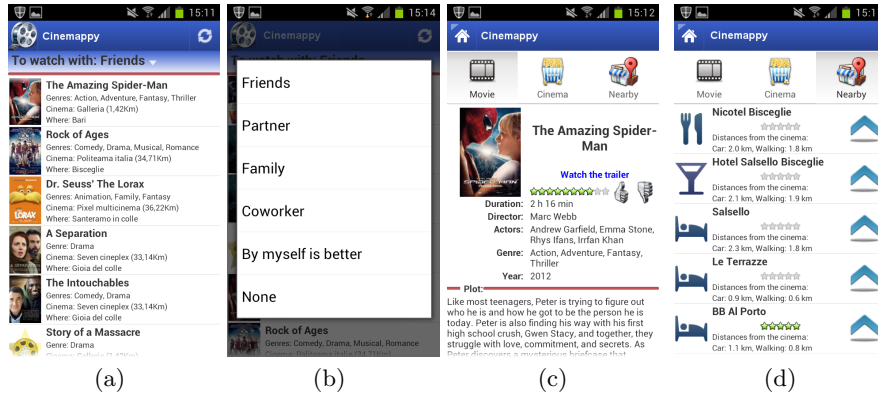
15:11

Cinemappy

To watch with: Friends

The Amazing Spider-Man
Genres: Action, Adventure, Fantasy, Thriller
Cinema: Galleria (1,42Km)
Where: Bari

Rock of Ages
Genres: Comedy, Drama, Musical, Romance
Cinema: Politeama italia (34,71Km)
Where: Bisceglie

Dr. Seuss' The Lorax
Genres: Animation, Family, Fantasy
Cinema: Pixel multicinema (36,22Km)
Where: Santeramo in colle

A Separation
Genre: Drama
Cinema: Seven cineplex (33,14Km)
Where: Gioia del colle

The Intouchables
Genres: Comedy, Drama
Cinema: Seven cineplex (33,14Km)
Where: Gioia del colle

Story of a Massacre
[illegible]

(a)

15:14

Friends

Partner

Family

Coworker

By myself is better

None

Rock of Ages
Genres: Comedy, Drama, Musical, Romance
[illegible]

(b)

15:12

Cinemappy

Movie
Cinema
Nearby

The Amazing Spider-Man

Watch the trailer

Duration: 2 h 16 min
Director: Marc Webb
Actors: Andrew Garfield, Emma Stone, Rhys Ifans, Irrfan Khan
Genre: Action, Adventure, Fantasy, Thriller
Year: 2012

Plot:
Like most teenagers, Peter is trying to figure out who he is and how he got to be the person he is today. Peter is also finding his way with his first high school crush, Gwen Stacy, and together, they struggle with love, commitment, and secrets. As Peter discovers a mysterious briefcase that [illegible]

(c)

15:11

Cinemappy

Movie
Cinema
Nearby

Nicotel Bisceglie
Distances from the cinema:
Car: 2.0 km, Walking: 1.8 km

Hotel Salsello Bisceglie
Distances from the cinema:
Car: 2.1 km, Walking: 1.9 km

Salsello
Distances from the cinema:
Car: 2.3 km, Walking: 1.8 km

Le Terrazze
Distances from the cinema:
Car: 0.9 km, Walking: 0.6 km

BB Al Porto
Distances from the cinema:
Car: 1.1 km, Walking: 0.8 km

(d)